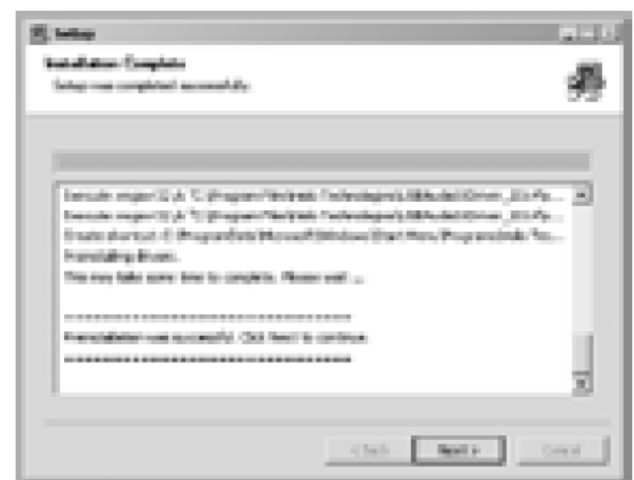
Setup

Installation Complete

Setup was completed successfully.

Execute: regsvr32 /s "C:\Program Files\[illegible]
Execute: regsvr32 /s "C:\Program Files\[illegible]
Create shortcut: C:\ProgramData\Microsoft\Windows\Start Menu\Programs\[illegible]
Preinstalling drivers.
This may take some time to complete. Please wait ...

-----------------------------------------------
Preinstallation was successful. Click Next to continue.
-----------------------------------------------

< Back Next > Cancel